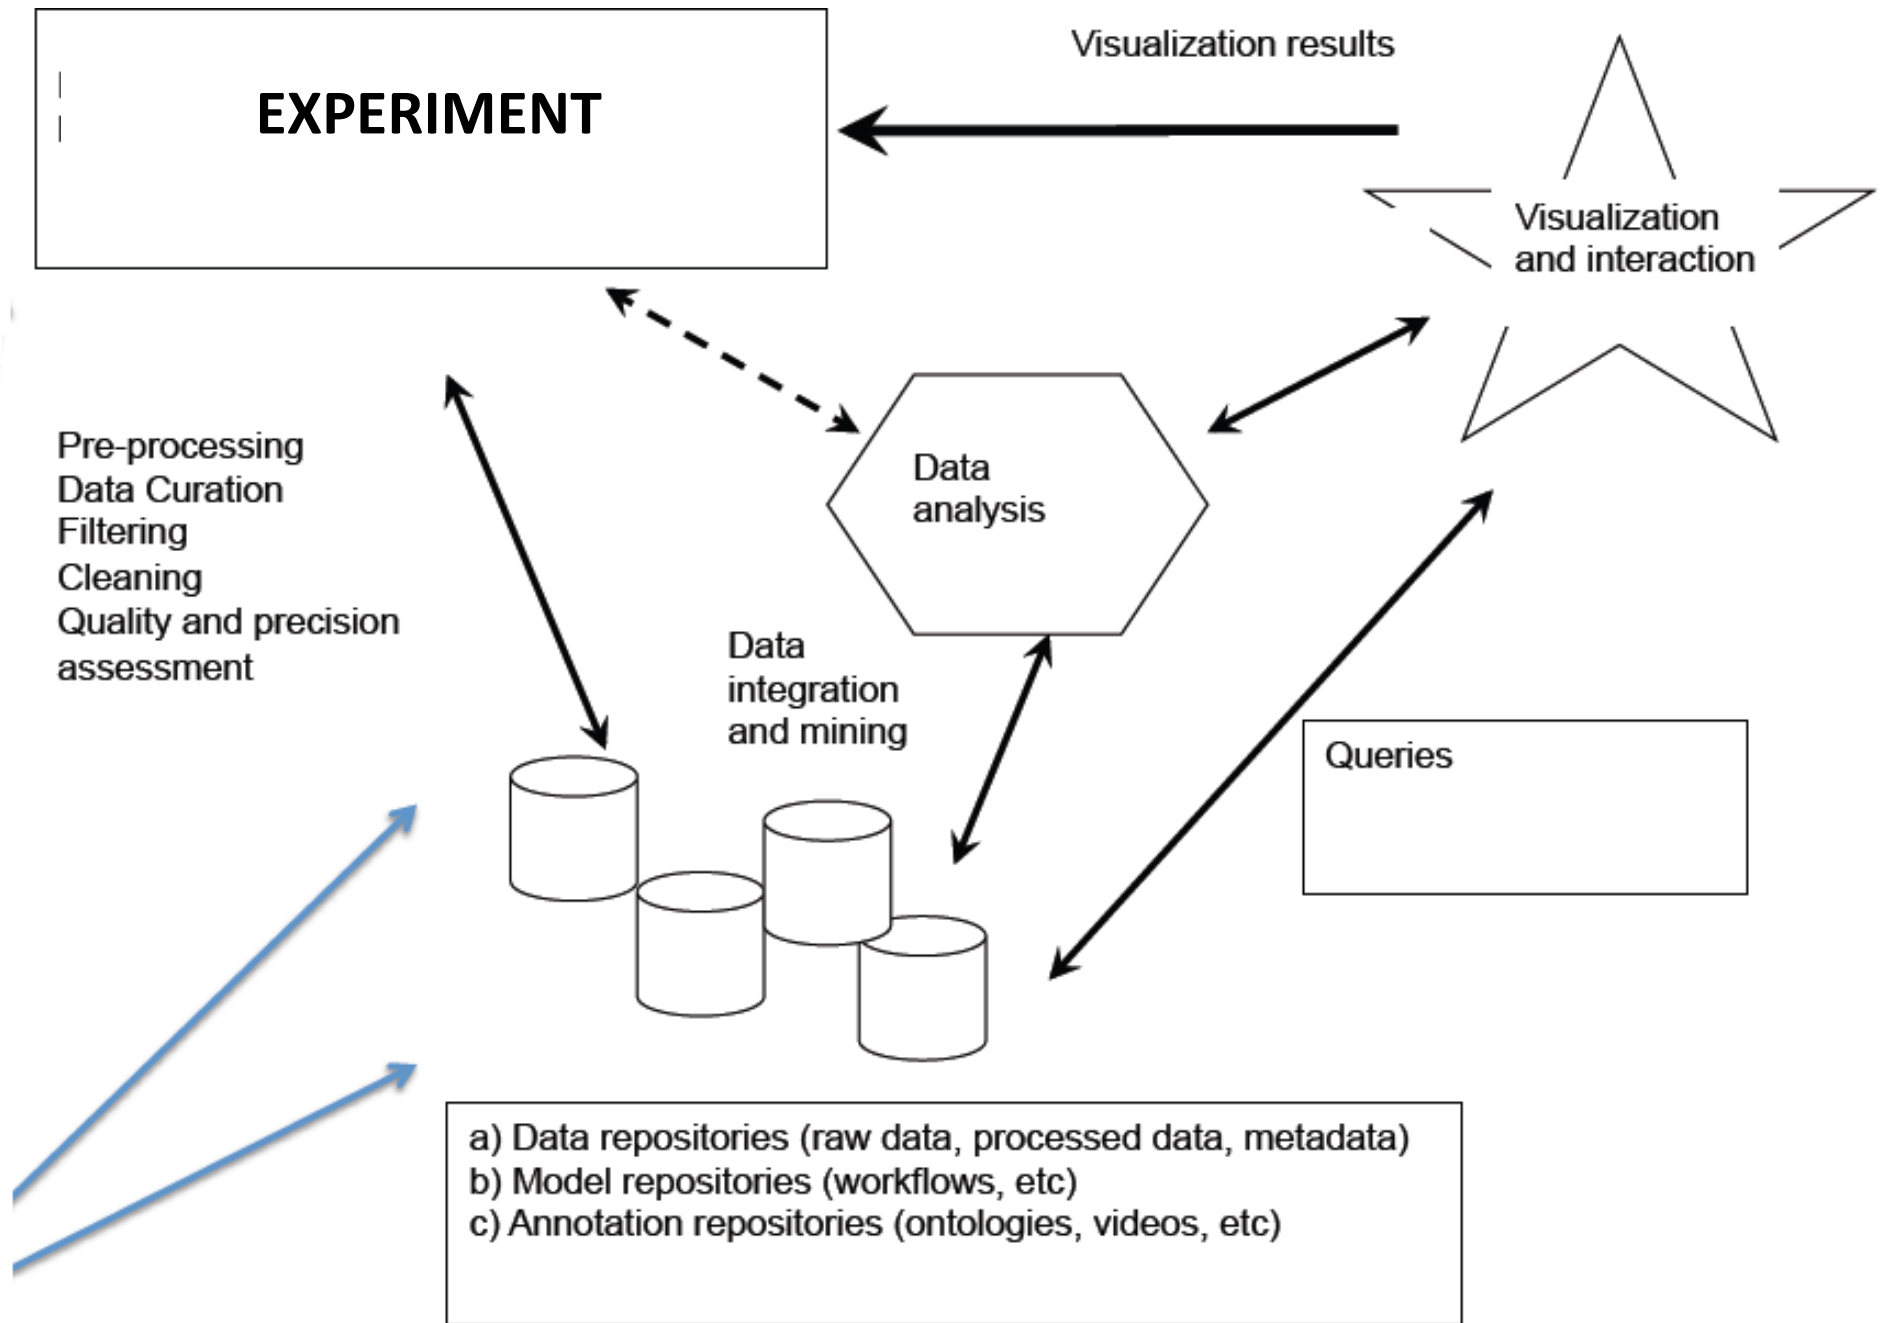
EXPERIMENT

Visualization results

Visualization and interaction

Data analysis

Pre-processing
Data Curation
Filtering
Cleaning
Quality and precision assessment

Data integration and mining

Queries

a) Data repositories (raw data, processed data, metadata)
b) Model repositories (workflows, etc)
c) Annotation repositories (ontologies, videos, etc)